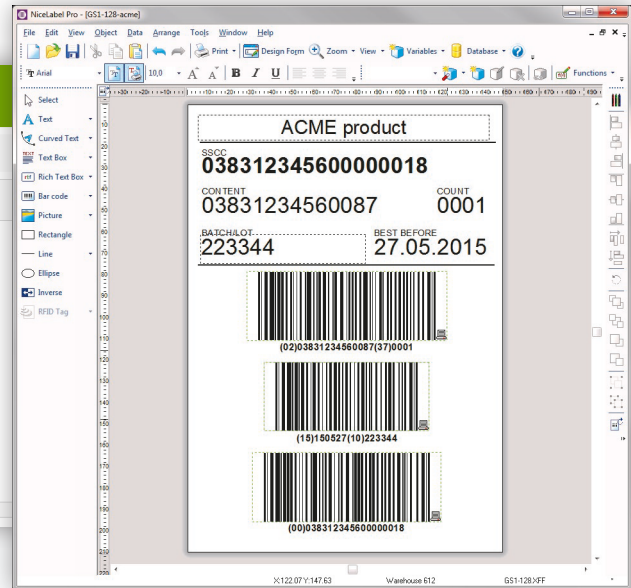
NiceLabel Pro - [GS1-128-acme]

File Edit View Object Data Arrange Tools Window Help

Print · Design Form Zoom · View · Variables · Database ·

Arial 10,0 B I U Functions ·

Select
Text
Curved Text
Text Box
Rich Text Box
Bar code
Picture
Rectangle
Line
Ellipse
Inverse
RFID Tag

ACME product

SSCC
038312345600000018

CONTENT
03831234560087

COUNT
0001

BATCH/LOT
223344

BEST BEFORE
27.05.2015

(02)03831234560087(37)0001

(15)150527(10)223344

(00)038312345600000018

X:122.07 Y:147.63 Warehouse 612 GS1-128.XFF